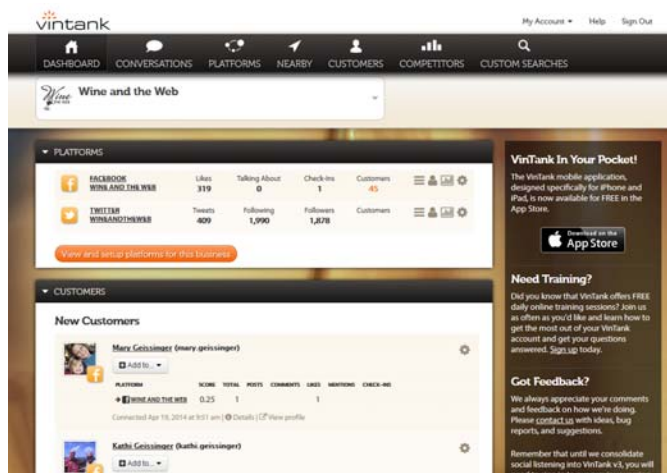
vintank

My Account ▾ Help Sign Out

DASHBOARD CONVERSATIONS PLATFORMS NEARBY CUSTOMERS COMPETITORS CUSTOM SEARCHES

Wine and the Web

▾ PLATFORMS

| | | | | | |
|---|---|---|---|---|---|
| FACEBOOK WINE AND THE WEB | Likes 319 | Talking About 0 | Check-Ins 1 | Customers 45 | |
| TWITTER WINEANDTHEWEB | Tweets 409 | Following 1,990 | Followers 1,878 | Customers | |

View and setup platforms for this business

▾ CUSTOMERS

New Customers

Mary Geissinger (mary.geissinger)

Add to... ▾

| PLATFORM | SCORE | TOTAL | POSTS | COMMENTS | LIKES | MENTIONS | CHECK-INS |
|---|---|---|---|---|---|---|---|
| WINE AND THE WEB | 0.25 | 1 | | | 1 | | |

Connected Apr 19, 2014 at 9:51 am | Details | View profile

Kathi Geissinger (kathi.geissinger)

Add to... ▾

VinTank In Your Pocket!

The VinTank mobile application, designed specifically for iPhone and iPad, is now available for FREE in the App Store.

Download on the App Store

Need Training?

Did you know that VinTank offers FREE daily online training sessions? Join us as often as you'd like and learn how to get the most out of your VinTank account and get your questions answered. Sign up today.

Got Feedback?

We always appreciate your comments and feedback on how we're doing. Please contact us with ideas, bug reports, and suggestions.

Remember that until we consolidate social listening into VinTank v3, you will